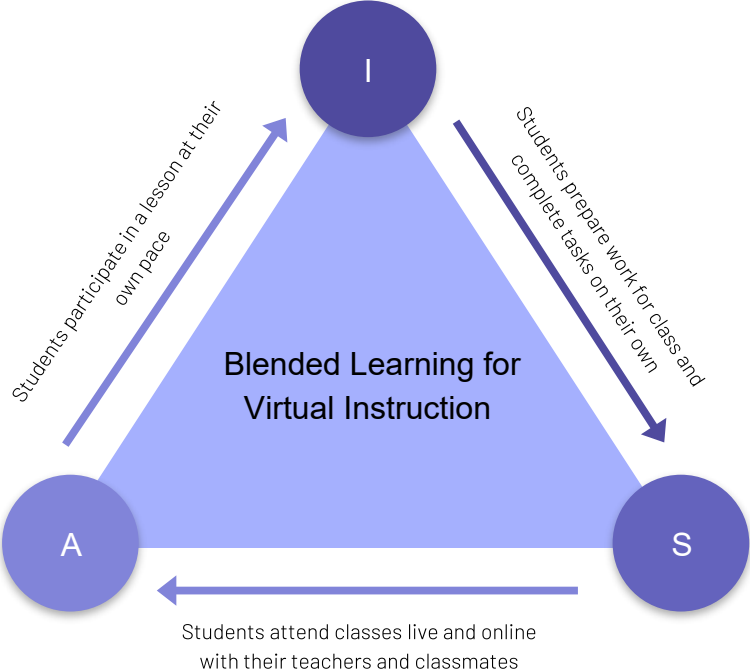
I

Students prepare work for class and complete tasks on their own

Students participate in a lesson at their own pace

Blended Learning for Virtual Instruction

A

S

Students attend classes live and online with their teachers and classmates